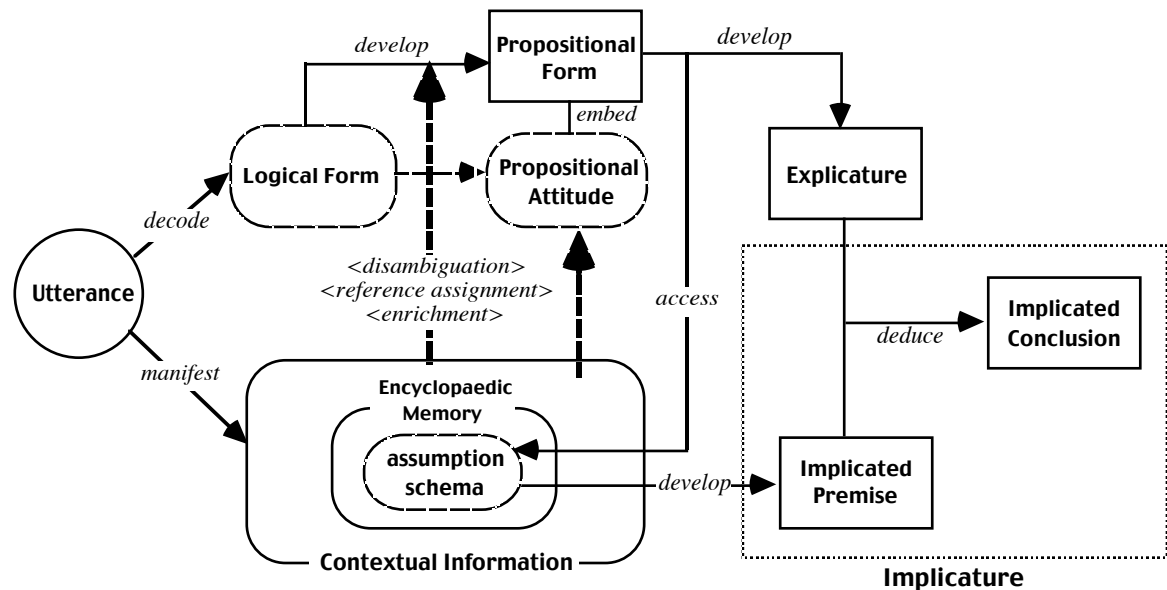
develop

Propositional Form

develop

embed

Logical Form

Propositional Attitude

Explicature

decode

Utterance

<disambiguation>
<reference assignment>
<enrichment>

access

Implicated Conclusion

deduce

manifest

Encyclopaedic Memory

assumption schema

develop

Implicated Premise

Contextual Information

Implicature